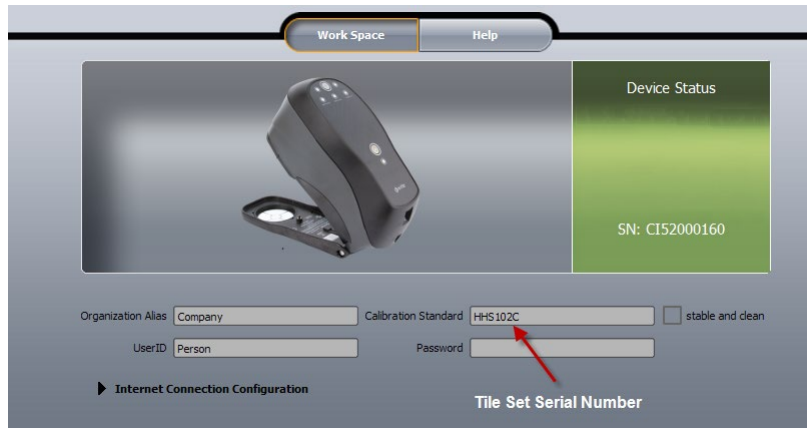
Work Space

Help

Device Status

SN: CI52000160

Organization Alias Company

Calibration Standard HHS102C

stable and clean

UserID Person

Password

Internet Connection Configuration

Tile Set Serial Number